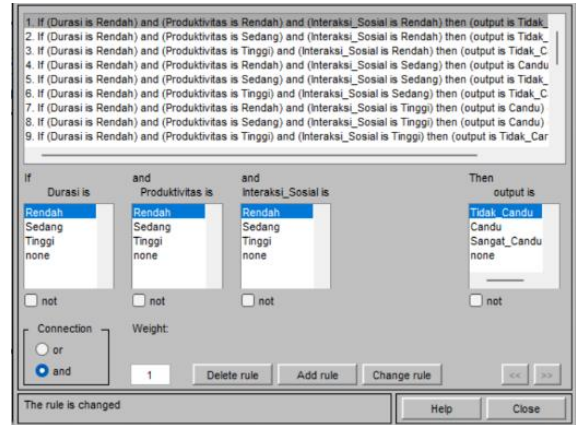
1. If (Durasi is Rendah) and (Produktivitas is Rendah) and (Interaksi_Sosial is Rendah) then (output is Tidak_
2. If (Durasi is Rendah) and (Produktivitas is Sedang) and (Interaksi_Sosial is Rendah) then (output is Tidak_
3. If (Durasi is Rendah) and (Produktivitas is Tinggi) and (Interaksi_Sosial is Rendah) then (output is Tidak_C
4. If (Durasi is Rendah) and (Produktivitas is Rendah) and (Interaksi_Sosial is Sedang) then (output is Candu
5. If (Durasi is Rendah) and (Produktivitas is Sedang) and (Interaksi_Sosial is Sedang) then (output is Tidak_
6. If (Durasi is Rendah) and (Produktivitas is Tinggi) and (Interaksi_Sosial is Sedang) then (output is Tidak_C
7. If (Durasi is Rendah) and (Produktivitas is Rendah) and (Interaksi_Sosial is Tinggi) then (output is Candu)
8. If (Durasi is Rendah) and (Produktivitas is Sedang) and (Interaksi_Sosial is Tinggi) then (output is Candu)
9. If (Durasi is Rendah) and (Produktivitas is Tinggi) and (Interaksi_Sosial is Tinggi) then (output is Tidak_Car

If
Durasi is
Rendah
Sedang
Tinggi
none
not

and
Produktivitas is
Rendah
Sedang
Tinggi
none
not

and
Interaksi_Sosial is
Rendah
Sedang
Tinggi
none
not

Then
output is
Tidak_Candu
Candu
Sangat_Candu
none
not

Connection
or
and

Weight:
1

Delete rule
Add rule
Change rule
<<
>>

The rule is changed
Help
Close